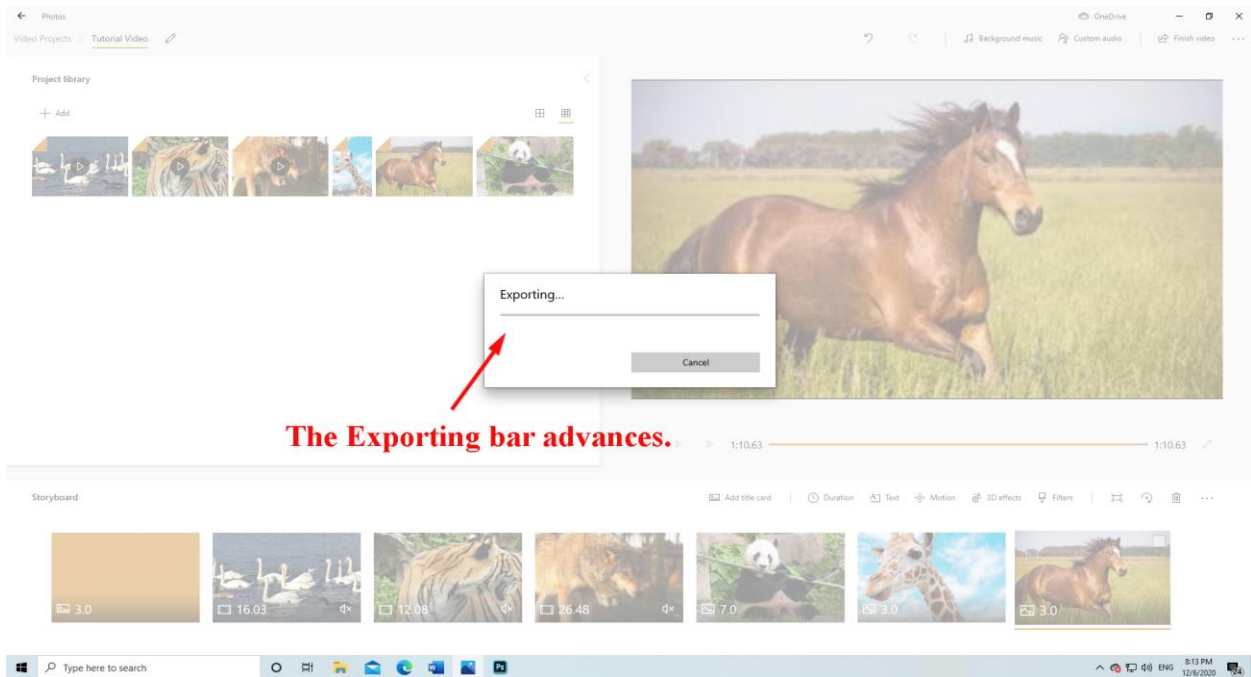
Photos
OneDrive
Video Projects > Tutorial Video
Background music
Custom audio
Finish video
Project library
+ Add
Exporting...
Cancel
The Exporting bar advances.
1:10.63
1:10.63
Storyboard
Add title card
Duration
Text
Motion
3D effects
Filters
3.0
16.03
12.08
26.48
7.0
3.0
3.0
Type here to search
ENG
8:13 PM
12/6/2020
24